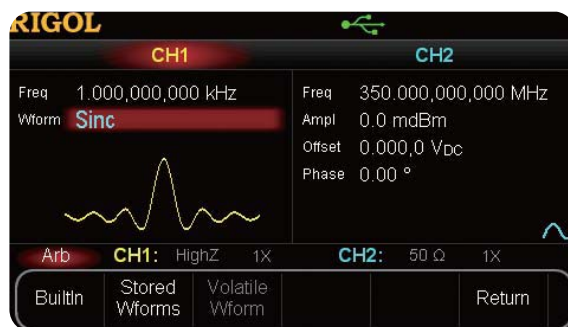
RIGOL

CH1

CH2

Freq 1.000,000,000 kHz
Wform Sinc

Freq 350.000,000,000 MHz
Ampl 0.0 mdBm
Offset 0.000,0 V$_{DC}$
Phase 0.00 °

Arb CH1: HighZ 1X CH2: 50 Ω 1X

BuiltIn

Stored Wforms

Volatile Wform

Return